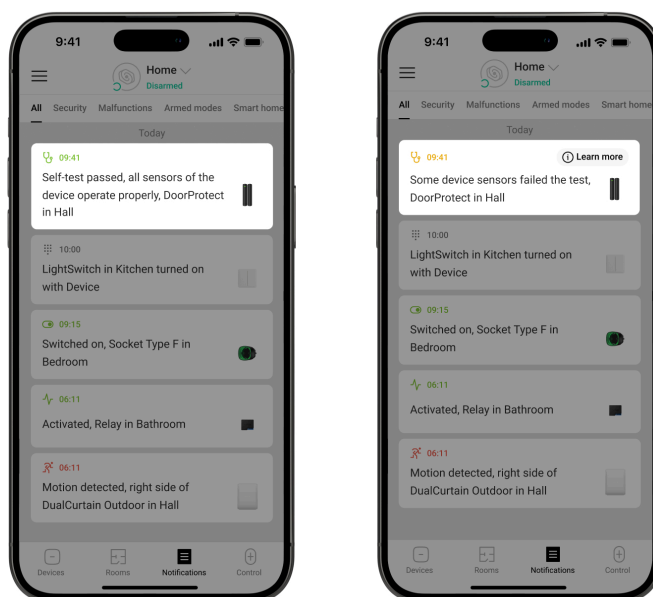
9:41

Home
Disarmed

All Security Malfunctions Armed modes Smart home

Today

09:41
Self-test passed, all sensors of the device operate properly, DoorProtect in Hall

10:00
LightSwitch in Kitchen turned on with Device

09:15
Switched on, Socket Type F in Bedroom

06:11
Activated, Relay in Bathroom

06:11
Motion detected, right side of DualCurtain Outdoor in Hall

Devices Rooms Notifications Control

9:41

Home
Disarmed

All Security Malfunctions Armed modes Smart home

Today

09:41
Learn more
Some device sensors failed the test, DoorProtect in Hall

10:00
LightSwitch in Kitchen turned on with Device

09:15
Switched on, Socket Type F in Bedroom

06:11
Activated, Relay in Bathroom

06:11
Motion detected, right side of DualCurtain Outdoor in Hall

Devices Rooms Notifications Control